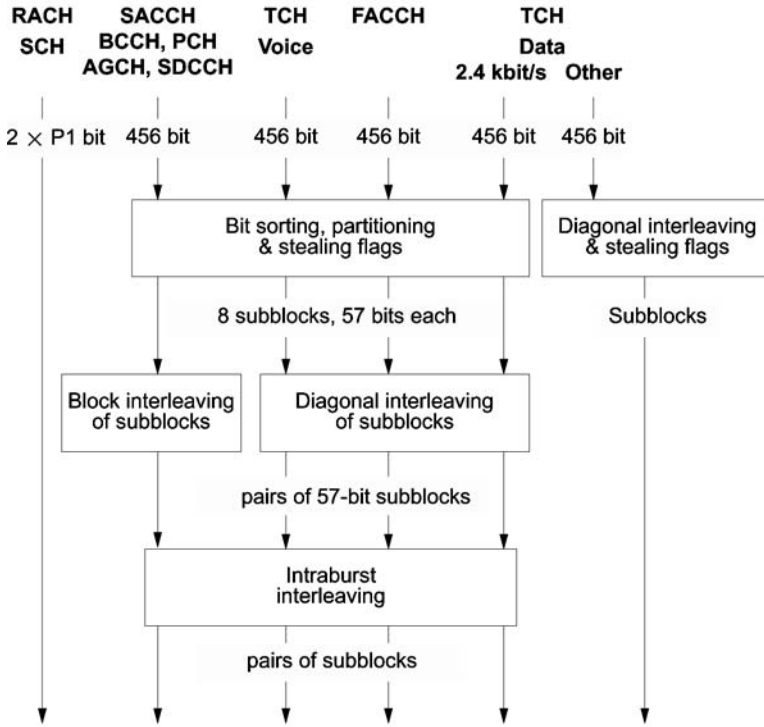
RACH
SCH

SACCH
BCCH, PCH
AGCH, SDCCH

TCH
Voice

FACCH

TCH
Data
2.4 kbit/s Other

$2 \times$ P1 bit 456 bit 456 bit 456 bit 456 bit 456 bit

Bit sorting, partitioning & stealing flags

Diagonal interleaving & stealing flags

8 subblocks, 57 bits each

Subblocks

Block interleaving of subblocks

Diagonal interleaving of subblocks

pairs of 57-bit subblocks

Intraburst interleaving

pairs of subblocks